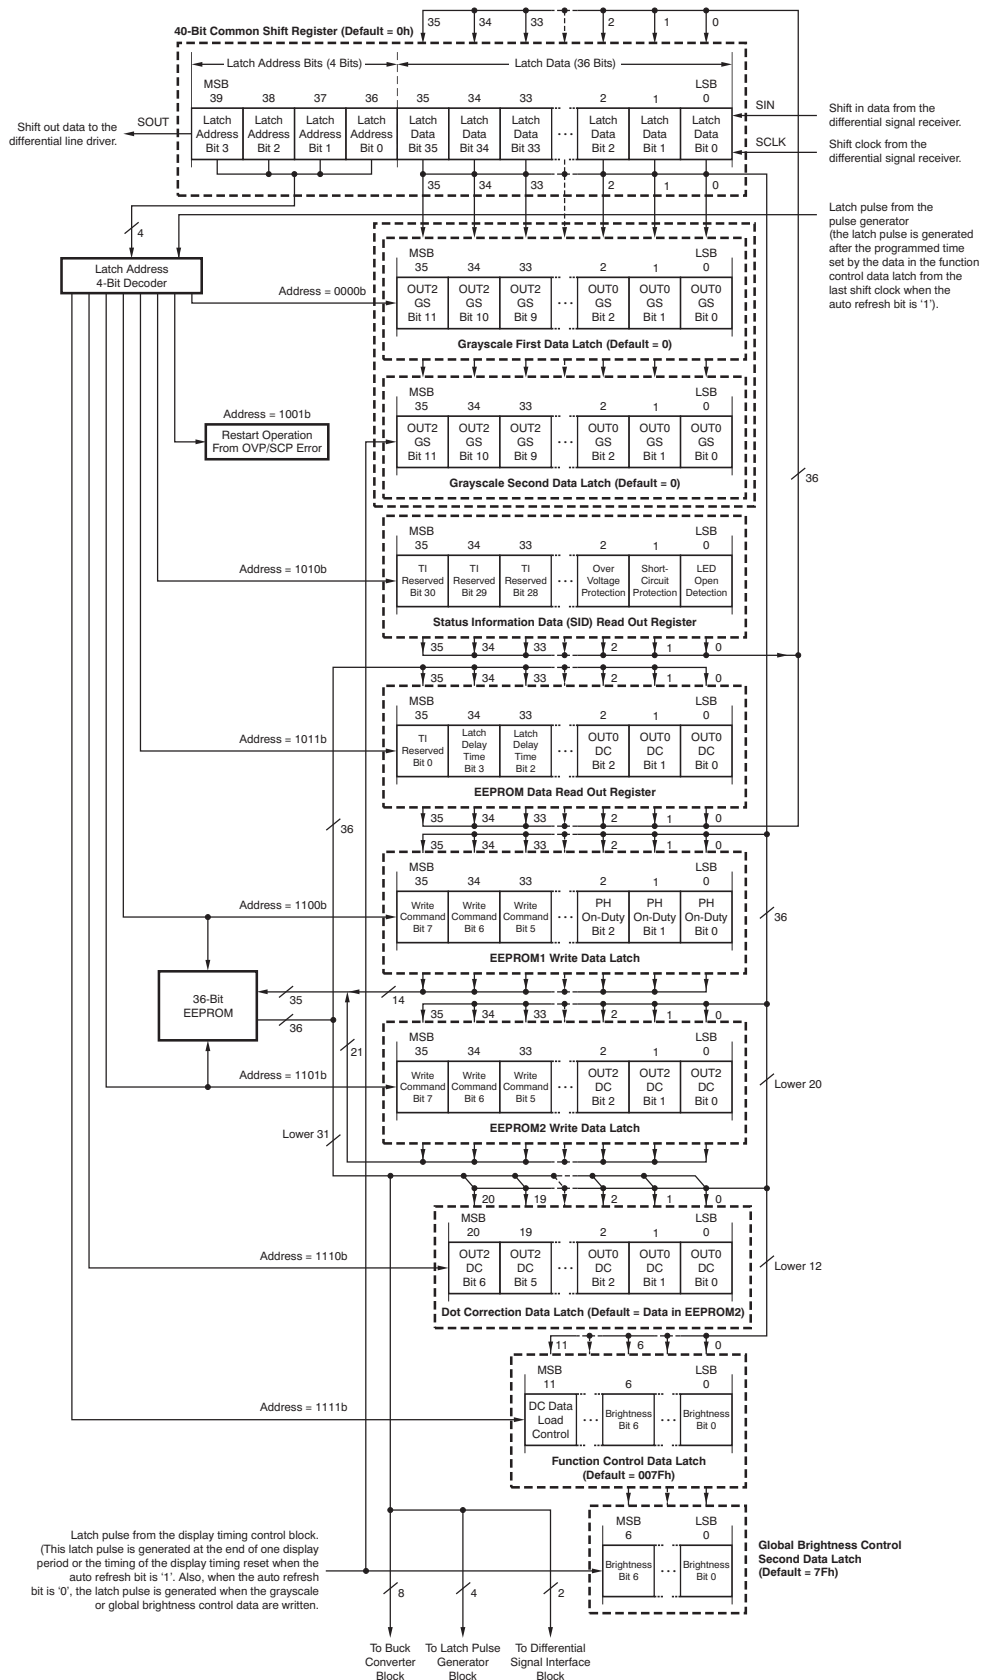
40-Bit Common Shift Register (Default = 0h)

35 34 33 2 1 0

Latch Address Bits (4 Bits)
Latch Data (36 Bits)

| MSB 39 | 38 | 37 | 36 | 35 | 34 | 33 | | 2 | 1 | LSB 0 |
|---|---|---|---|---|---|---|---|---|---|---|
| Latch Address Bit 3 | Latch Address Bit 2 | Latch Address Bit 1 | Latch Address Bit 0 | Latch Data Bit 35 | Latch Data Bit 34 | Latch Data Bit 33 | ... | Latch Data Bit 2 | Latch Data Bit 1 | Latch Data Bit 0 |

SOUT
Shift out data to the differential line driver.

SIN
Shift in data from the differential signal receiver.

SCLK
Shift clock from the differential signal receiver.

35 34 33 2 1 0

Latch pulse from the pulse generator (the latch pulse is generated after the programmed time set by the data in the function control data latch from the last shift clock when the auto refresh bit is '1').

4

Latch Address 4-Bit Decoder

Address = 0000b

| MSB 35 | 34 | 33 | | 2 | 1 | LSB 0 |
|---|---|---|---|---|---|---|
| OUT2 GS Bit 11 | OUT2 GS Bit 10 | OUT2 GS Bit 9 | ... | OUT0 GS Bit 2 | OUT0 GS Bit 1 | OUT0 GS Bit 0 |

Grayscale First Data Latch (Default = 0)

Address = 1001b
Restart Operation From OVP/SCP Error

| MSB 35 | 34 | 33 | | 2 | 1 | LSB 0 |
|---|---|---|---|---|---|---|
| OUT2 GS Bit 11 | OUT2 GS Bit 10 | OUT2 GS Bit 9 | ... | OUT0 GS Bit 2 | OUT0 GS Bit 1 | OUT0 GS Bit 0 |

Grayscale Second Data Latch (Default = 0)

36

Address = 1010b

| MSB 35 | 34 | 33 | | 2 | 1 | LSB 0 |
|---|---|---|---|---|---|---|
| TI Reserved Bit 30 | TI Reserved Bit 29 | TI Reserved Bit 28 | ... | Over Voltage Protection | Short-Circuit Protection | LED Open Detection |

Status Information Data (SID) Read Out Register

35 34 33 2 1 0
35 34 33 2 1 0

Address = 1011b

| MSB 35 | 34 | 33 | | 2 | 1 | LSB 0 |
|---|---|---|---|---|---|---|
| TI Reserved Bit 0 | Latch Delay Time Bit 3 | Latch Delay Time Bit 2 | ... | OUT0 DC Bit 2 | OUT0 DC Bit 1 | OUT0 DC Bit 0 |

EEPROM Data Read Out Register

36

35 34 33 2 1 0
35 34 33 2 1 0

Address = 1100b

| MSB 35 | 34 | 33 | | 2 | 1 | LSB 0 |
|---|---|---|---|---|---|---|
| Write Command Bit 7 | Write Command Bit 6 | Write Command Bit 5 | ... | PH On-Duty Bit 2 | PH On-Duty Bit 1 | PH On-Duty Bit 0 |

EEPROM1 Write Data Latch

36

36-Bit EEPROM
35
36
14
21

35 34 33 2 1 0

Address = 1101b

| MSB 35 | 34 | 33 | | 2 | 1 | LSB 0 |
|---|---|---|---|---|---|---|
| Write Command Bit 7 | Write Command Bit 6 | Write Command Bit 5 | ... | OUT2 DC Bit 2 | OUT2 DC Bit 1 | OUT2 DC Bit 0 |

EEPROM2 Write Data Latch

Lower 20
Lower 31

20 19 2 1 0

Address = 1110b

| MSB 20 | 19 | | 2 | 1 | LSB 0 |
|---|---|---|---|---|---|
| OUT2 DC Bit 6 | OUT2 DC Bit 5 | ... | OUT0 DC Bit 2 | OUT0 DC Bit 1 | OUT0 DC Bit 0 |

Dot Correction Data Latch (Default = Data in EEPROM2)

Lower 12

11 6 0

Address = 1111b

| MSB 11 | | 6 | | LSB 0 |
|---|---|---|---|---|
| DC Data Load Control | ... | Brightness Bit 6 | ... | Brightness Bit 0 |

Function Control Data Latch (Default = 007Fh)

Latch pulse from the display timing control block. (This latch pulse is generated at the end of one display period or the timing of the display timing reset when the auto refresh bit is '1'. Also, when the auto refresh bit is '0', the latch pulse is generated when the grayscale or global brightness control data are written.

| MSB 6 | | LSB 0 |
|---|---|---|
| Brightness Bit 6 | ... | Brightness Bit 0 |

Global Brightness Control Second Data Latch (Default = 7Fh)

8
4
2

To Buck Converter Block
To Latch Pulse Generator Block
To Differential Signal Interface Block